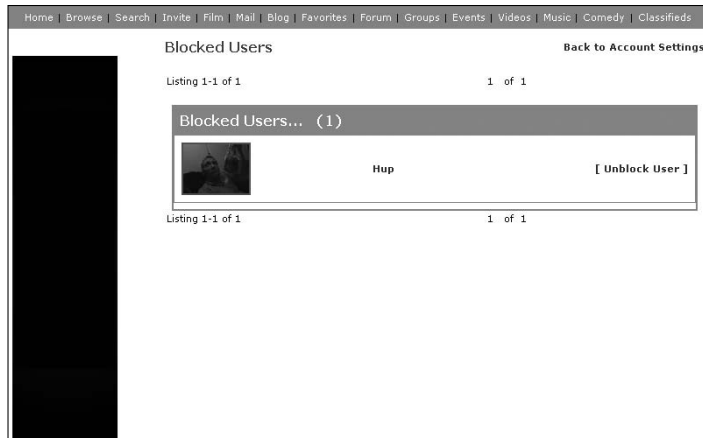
Home | Browse | Search | Invite | Film | Mail | Blog | Favorites | Forum | Groups | Events | Videos | Music | Comedy | Classifieds

Blocked Users

Back to Account Settings

Listing 1-1 of 1

1 of 1

Blocked Users... (1)

Hup

[ Unblock User ]

Listing 1-1 of 1

1 of 1